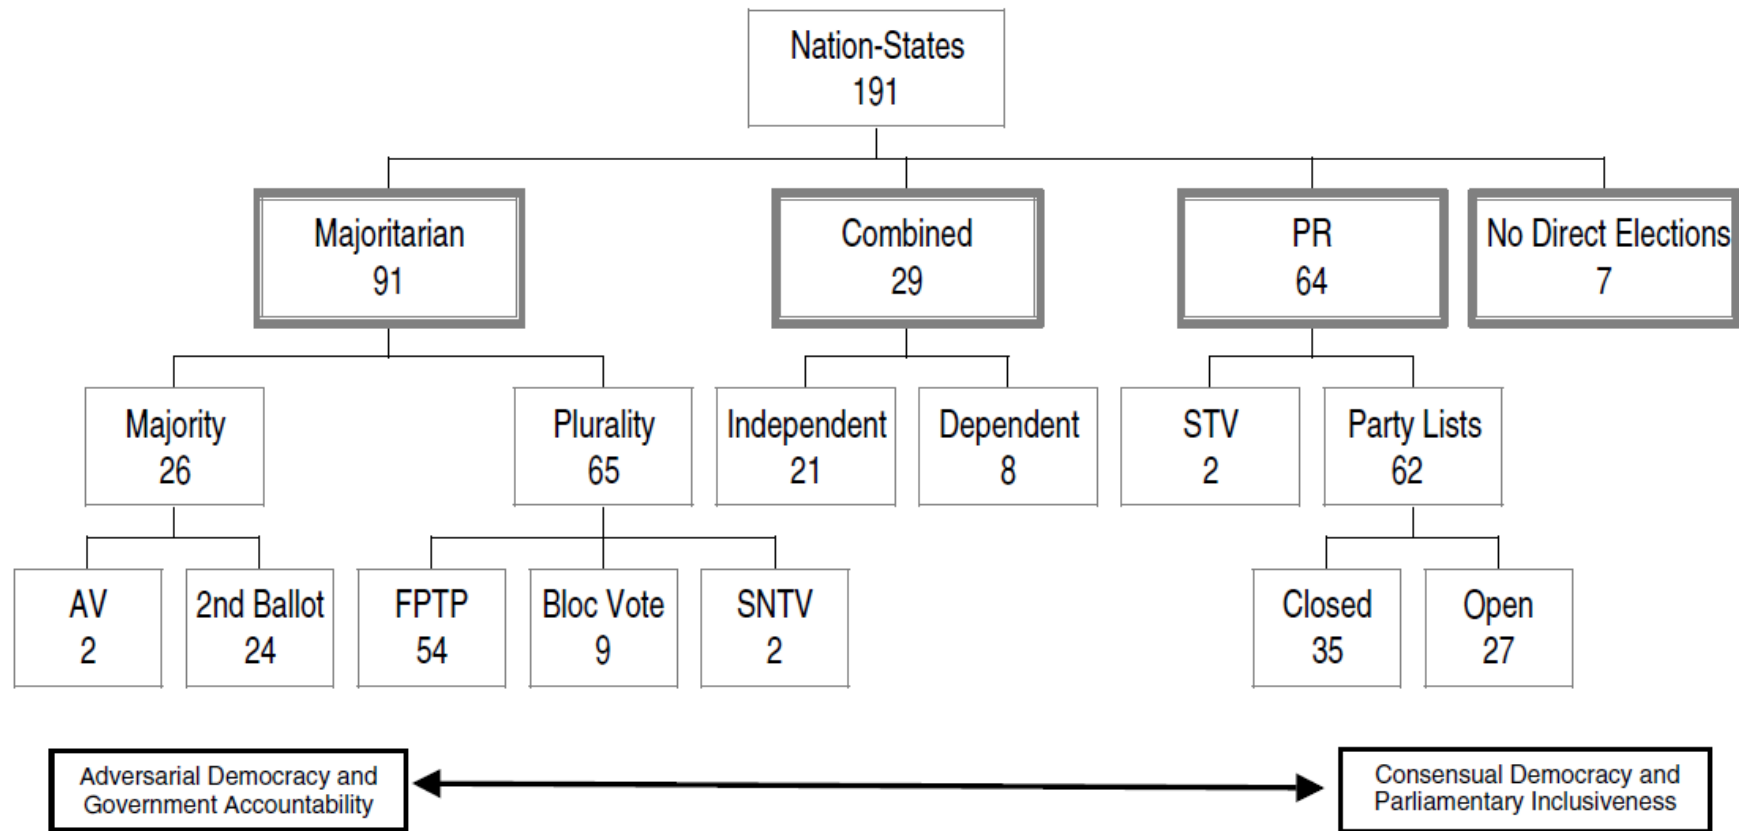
Nation-States
191

Majoritarian
91

Combined
29

PR
64

No Direct Elections
7

Majority
26

Plurality
65

Independent
21

Dependent
8

STV
2

Party Lists
62

AV
2

2nd Ballot
24

FPTP
54

Bloc Vote
9

SNTV
2

Closed
35

Open
27

Adversarial Democracy and Government Accountability

Consensual Democracy and Parliamentary Inclusiveness